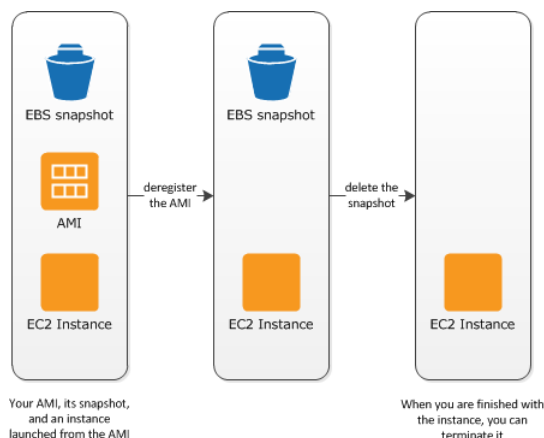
EBS snapshot

AMI

EC2 Instance

deregister the AMI

EBS snapshot

EC2 Instance

delete the snapshot

EC2 Instance

Your AMI, its snapshot, and an instance launched from the AMI

When you are finished with the instance, you can terminate it